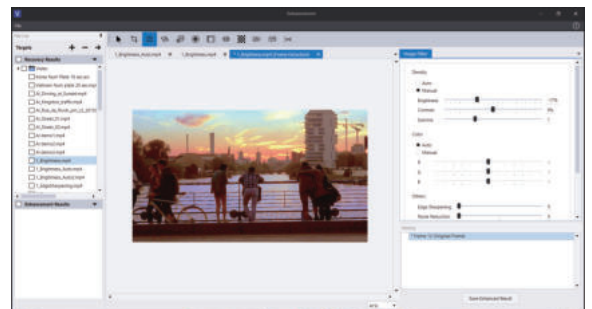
Targets
Recovery Results
Index
Enhancement Results
1_Brightness_Auto.mp4
1_Brightness.mp4
1_Brightness.mp4 (Frame Extraction)
Image Filter
Density
Auto
Manual
Brightness
Contrast
Gamma
Color
Auto
Manual
Others
Edge Sharpening
Noise Reduction
History
1 Frame 12 Original Frame
Save Enhanced Result
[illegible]